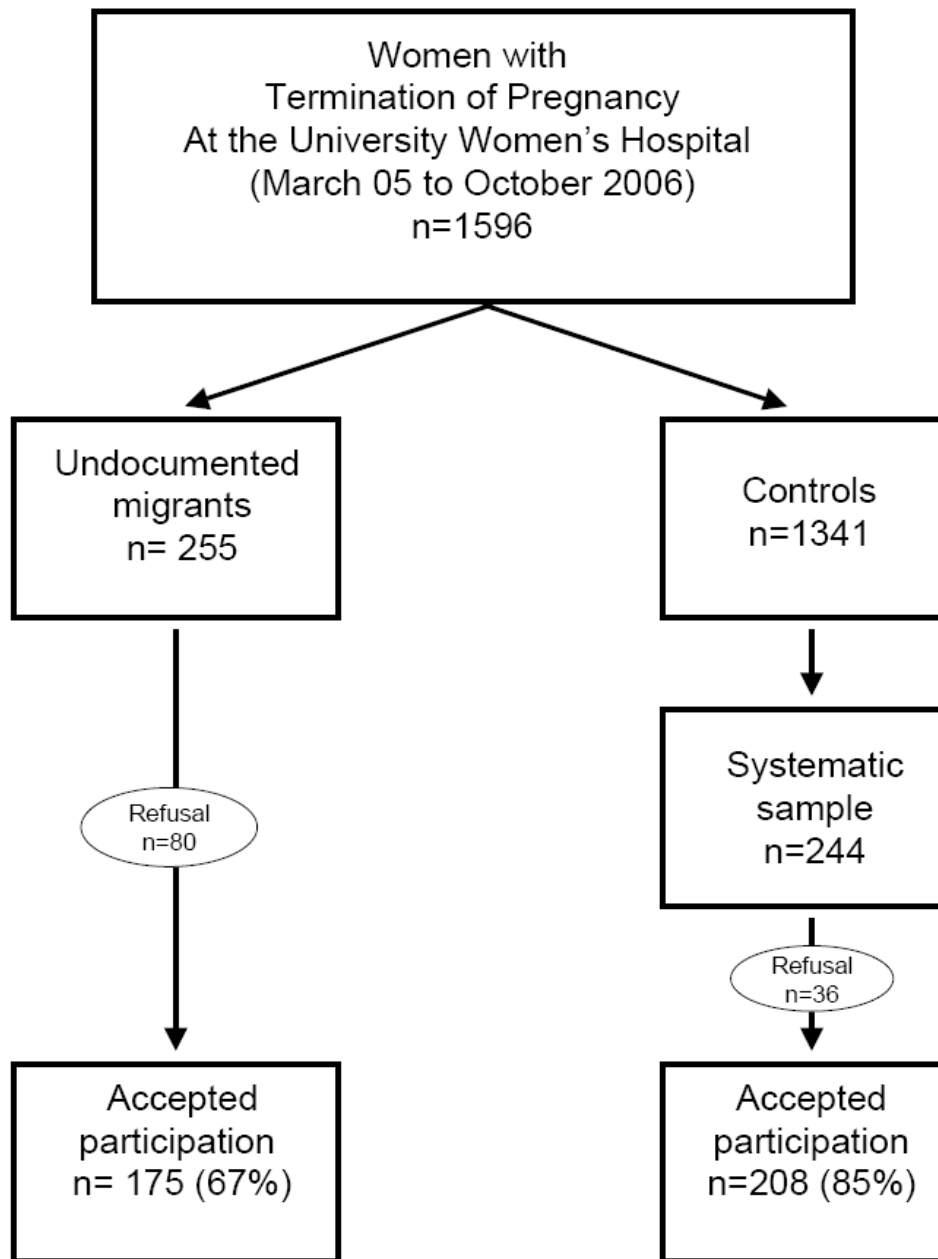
Women with
Termination of Pregnancy
At the University Women's Hospital
(March 05 to October 2006)
n=1596

Undocumented migrants
n= 255

Refusal
n=80

Accepted participation
n= 175 (67%)

Controls
n=1341

Systematic sample
n=244

Refusal
n=36

Accepted participation
n=208 (85%)